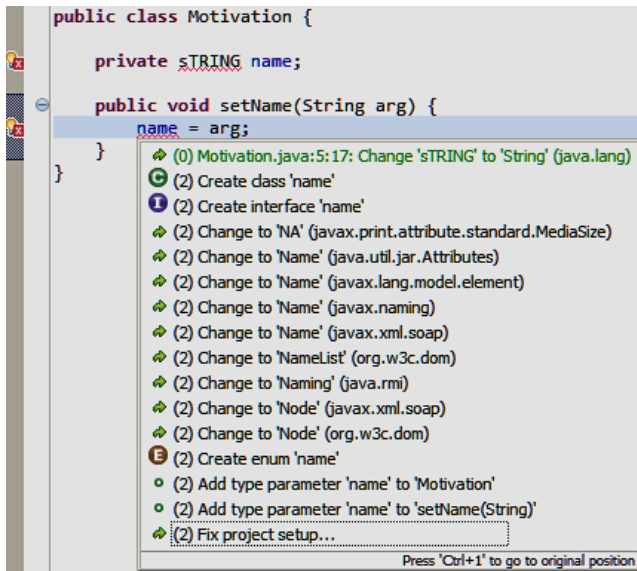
public class Motivation {

    private sTRING name;

    public void setName(String arg) {
        name = arg;
    }
}

(0) Motivation.java:5:17: Change 'sTRING' to 'String' (java.lang)
(2) Create class 'name'
(2) Create interface 'name'
(2) Change to 'NA' (javax.print.attribute.standard.MediaSize)
(2) Change to 'Name' (java.util.jar.Attributes)
(2) Change to 'Name' (javax.lang.model.element)
(2) Change to 'Name' (javax.naming)
(2) Change to 'Name' (javax.xml.soap)
(2) Change to 'NameList' (org.w3c.dom)
(2) Change to 'Naming' (java.rmi)
(2) Change to 'Node' (javax.xml.soap)
(2) Change to 'Node' (org.w3c.dom)
(2) Create enum 'name'
(2) Add type parameter 'name' to 'Motivation'
(2) Add type parameter 'name' to 'setName(String)'
(2) Fix project setup...
Press 'Ctrl+1' to go to original position